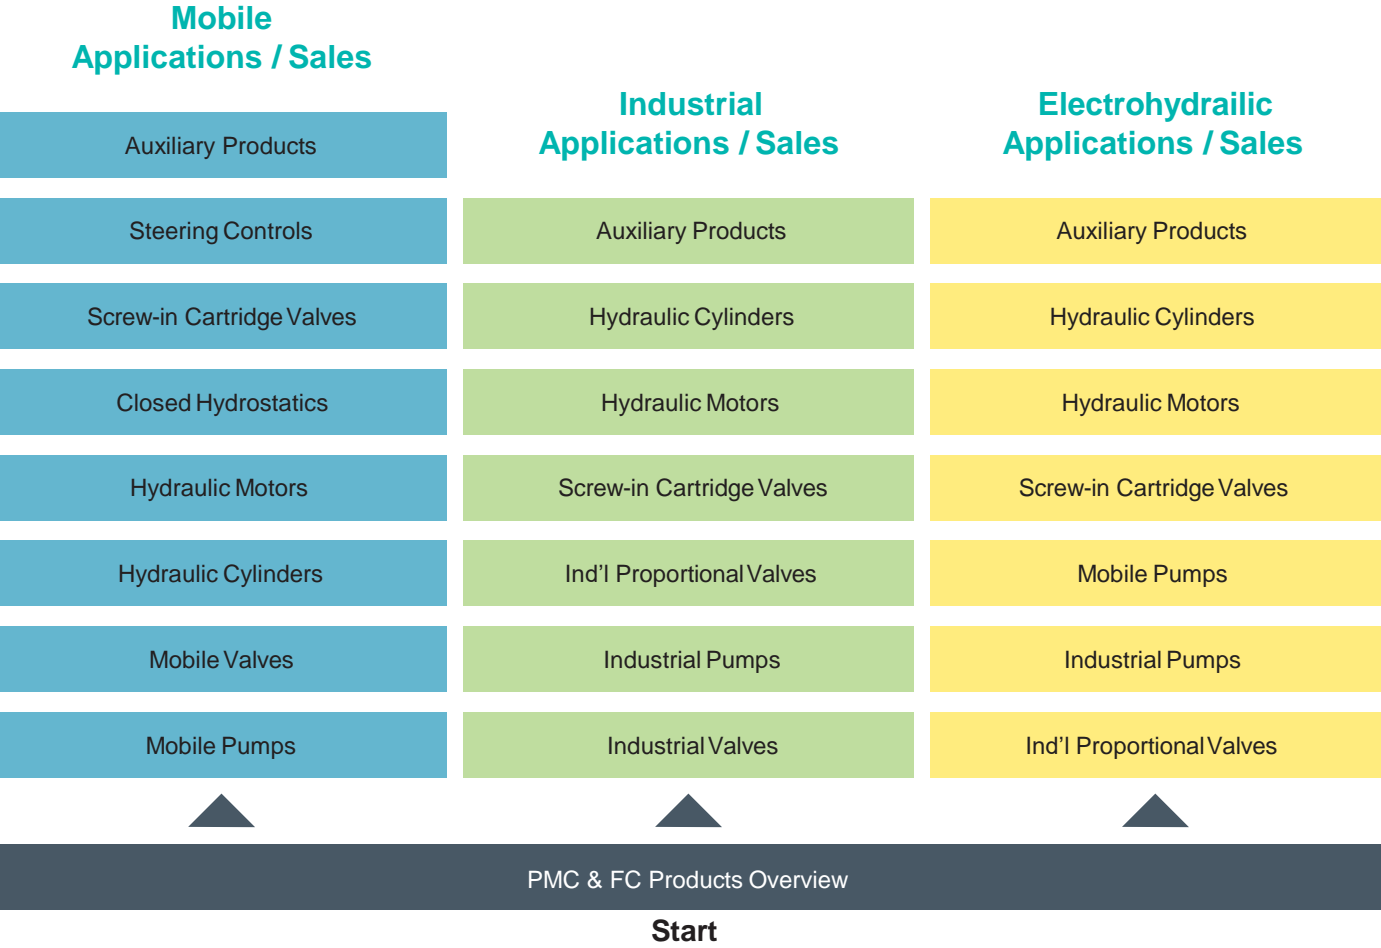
Mobile Applications / Sales

Auxiliary Products

Steering Controls

Screw-in Cartridge Valves

Closed Hydrostatics

Hydraulic Motors

Hydraulic Cylinders

Mobile Valves

Mobile Pumps

Industrial Applications / Sales

Auxiliary Products

Hydraulic Cylinders

Hydraulic Motors

Screw-in Cartridge Valves

Ind'l Proportional Valves

Industrial Pumps

Industrial Valves

Electrohydrailic Applications / Sales

Auxiliary Products

Hydraulic Cylinders

Hydraulic Motors

Screw-in Cartridge Valves

Mobile Pumps

Industrial Pumps

Ind'l Proportional Valves

PMC & FC Products Overview

Start